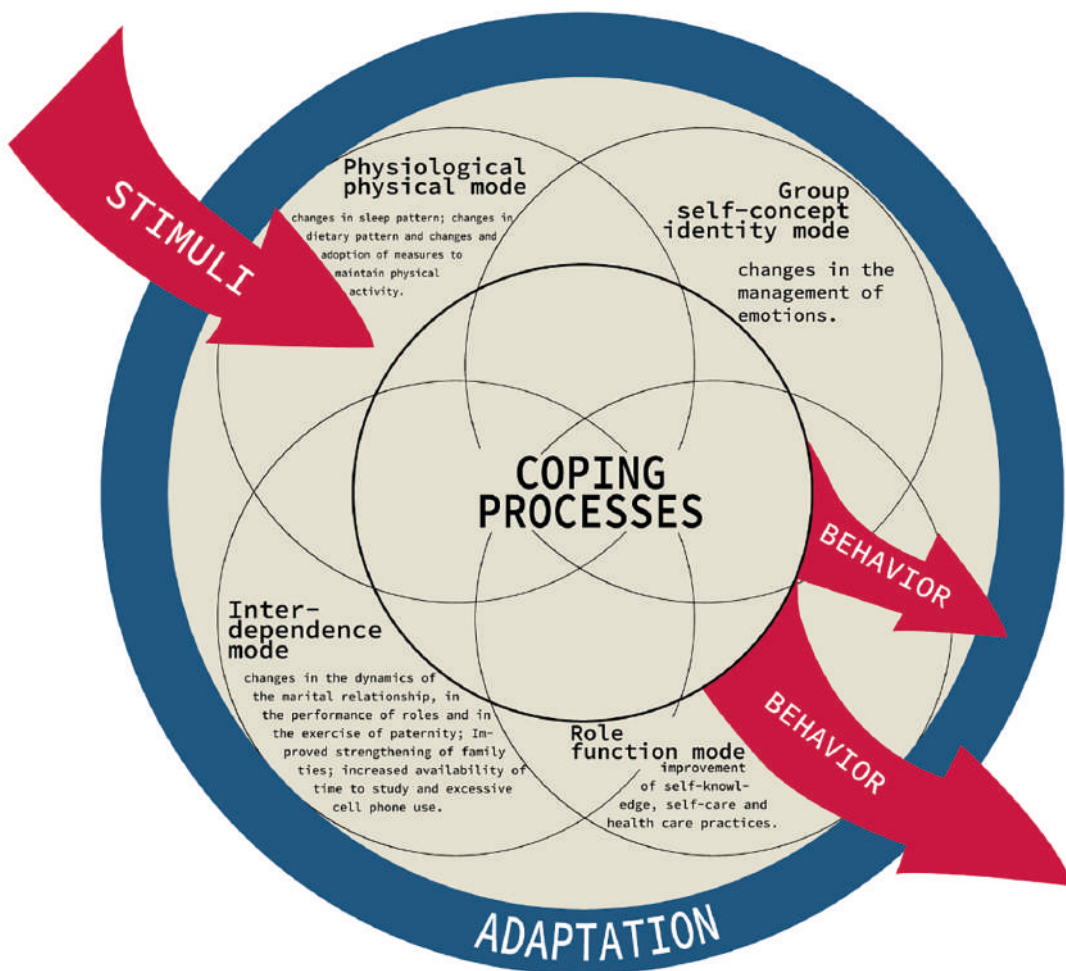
STIMULI

Physiological physical mode

changes in sleep pattern; changes in dietary pattern and changes and adoption of measures to maintain physical activity.

Group self-concept identity mode

changes in the management of emotions.

COPING PROCESSES

BEHAVIOR

Interdependence mode

changes in the dynamics of the marital relationship, in the performance of roles and in the exercise of paternity; Improved strengthening of family ties; increased availability of time to study and excessive cell phone use.

Role function mode

improvement of self-knowledge, self-care and health care practices.

BEHAVIOR

ADAPTATION